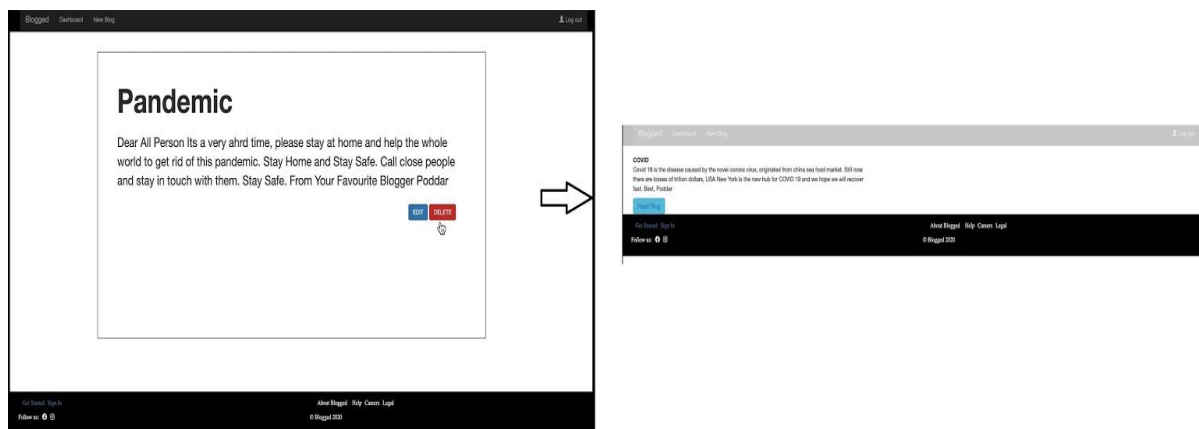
Blogged Dashboard New Blog

Log out

Pandemic

Dear All Person Its a very ahrd time, please stay at home and help the whole world to get rid of this pandemic. Stay Home and Stay Safe. Call close people and stay in touch with them. Stay Safe. From Your Favourite Blogger Poddar

EDIT DELETE

Get Started Sign In

About Blogged Help Careers Legal

Follow us:

© Blogged 2020

Blogged Dashboard New Blog

Log out

COVID

Covid 19 is the disease caused by the novel corona virus, originated from china sea food market. Still now there are losses of trillion dollars, USA New York is the new hub for COVID 19 and we hope we will recover fast. Best, Poddar

Read Blog

Get Started Sign In

About Blogged Help Careers Legal

Follow us:

© Blogged 2020